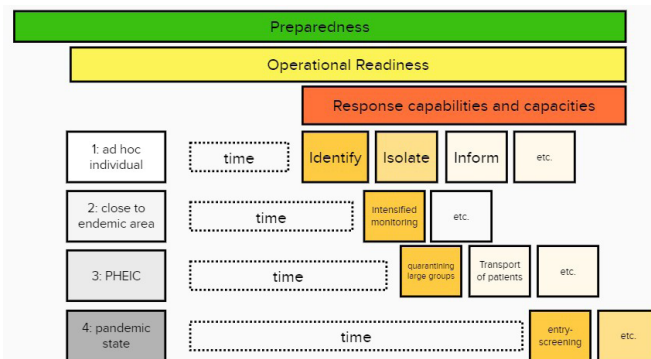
Preparedness

Operational Readiness

Response capabilities and capacities

1: ad hoc individual

time

Identify

Isolate

Inform

etc.

2: close to endemic area

time

Intensified monitoring

etc.

3: PHEIC

time

quarantining large groups

Transport of patients

etc.

4: pandemic state

time

entry-screening

etc.